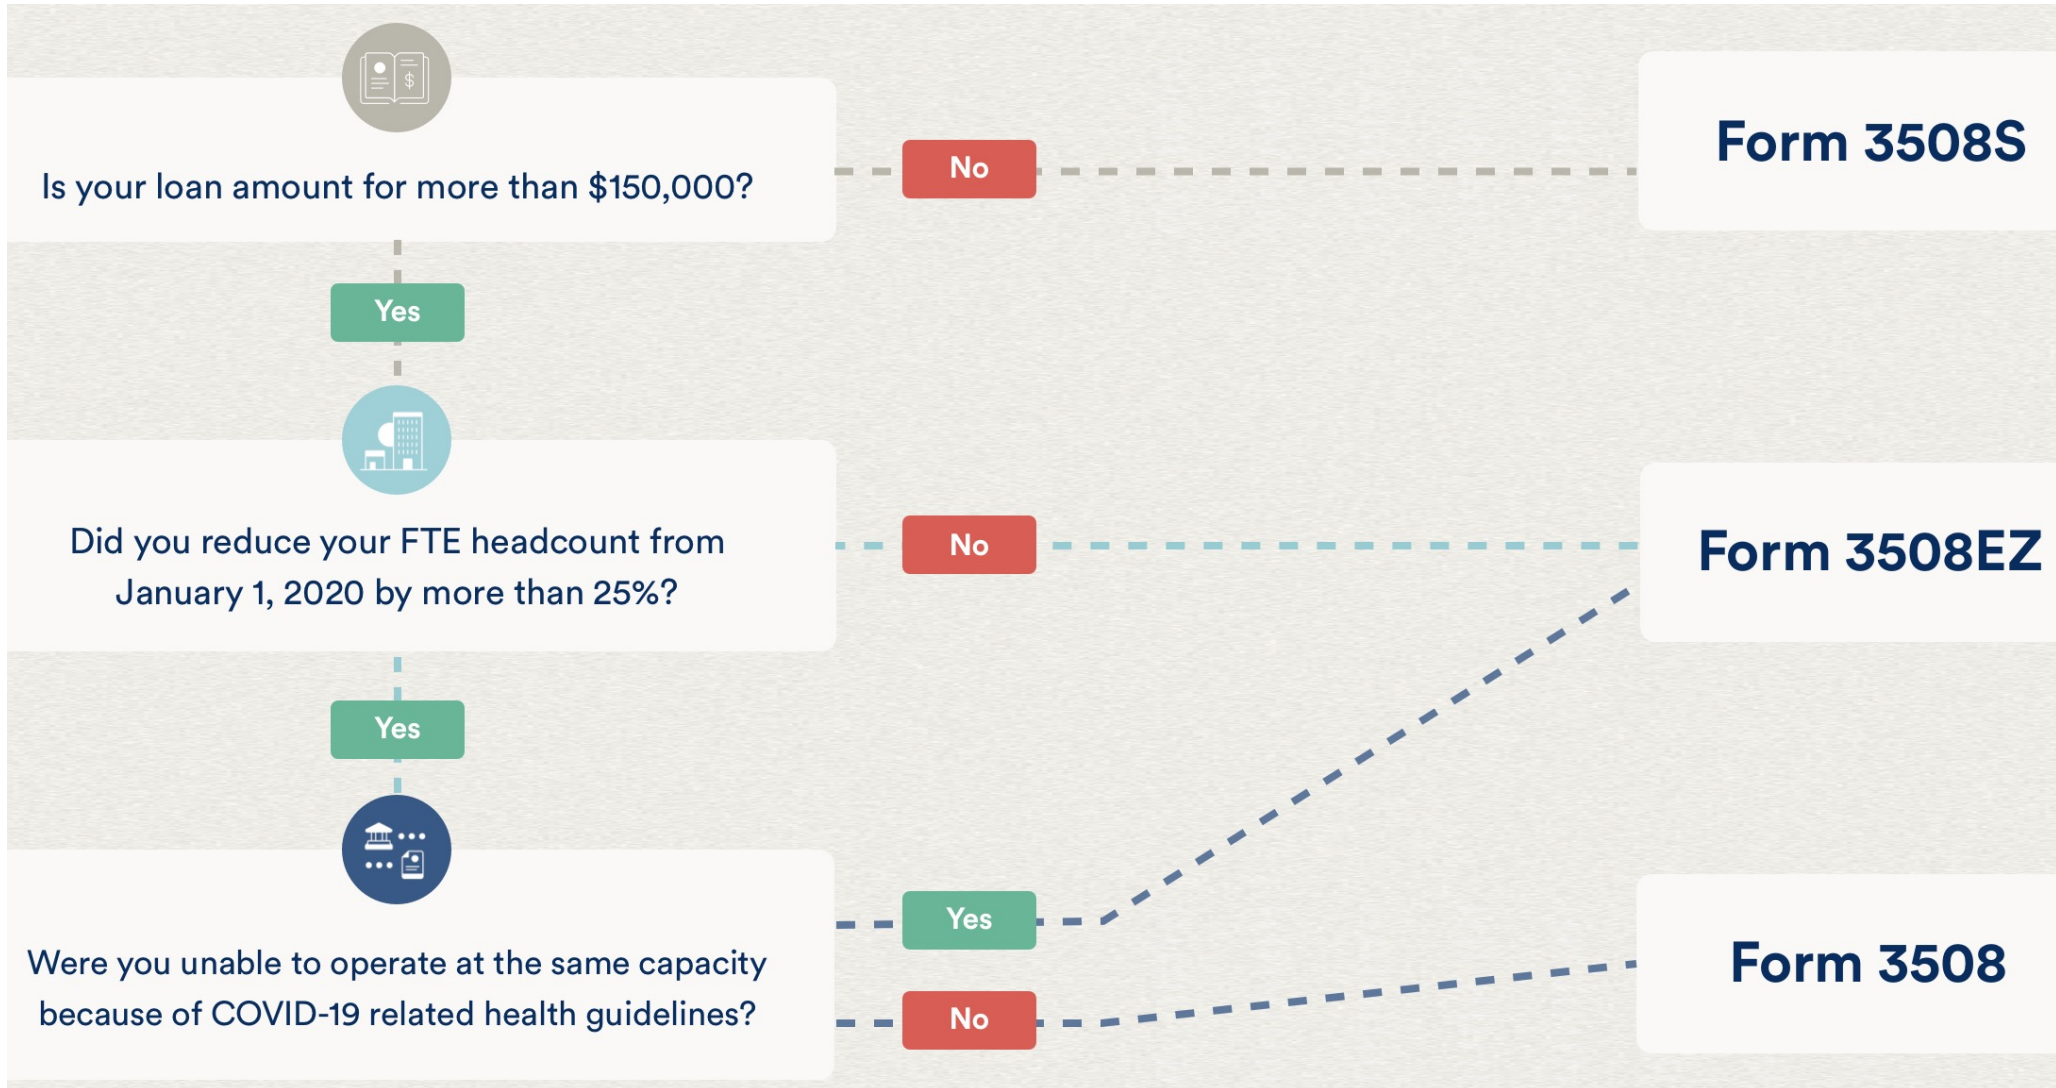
Is your loan amount for more than $150,000?

No

Form 3508S

Yes

Did you reduce your FTE headcount from January 1, 2020 by more than 25%?

No

Form 3508EZ

Yes

Were you unable to operate at the same capacity because of COVID-19 related health guidelines?

Yes

No

Form 3508